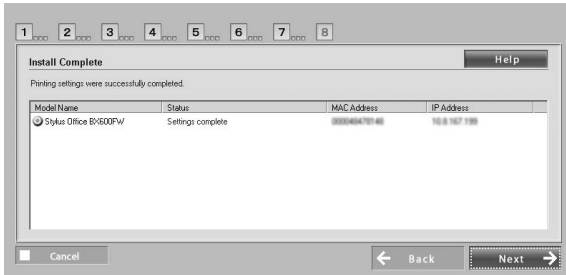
1 2 3 4 5 6 7 8

Install Complete

Help

Printing settings were successfully completed.

| Model Name | Status | MAC Address | IP Address |
|---|---|---|---|
| Stylus Office BX600FW | Settings complete | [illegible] | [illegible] |

Cancel

Back

Next